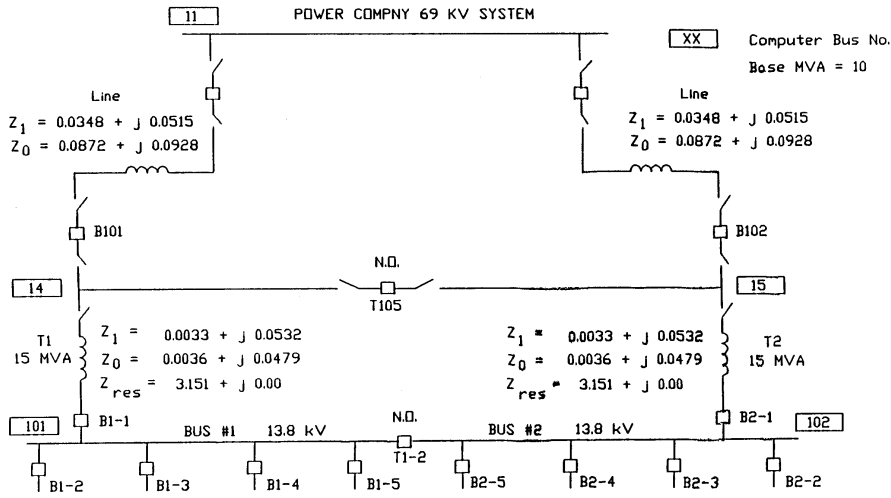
11

POWER COMPNY 69 KV SYSTEM

XX Computer Bus No.

Base MVA = 10

Line

$Z_1 = 0.0348 + j\ 0.0515$

$Z_0 = 0.0872 + j\ 0.0928$

Line

$Z_1 = 0.0348 + j\ 0.0515$

$Z_0 = 0.0872 + j\ 0.0928$

B101

B102

N.O.

14

T105

15

T1
15 MVA

$Z_1 = 0.0033 + j\ 0.0532$

$Z_0 = 0.0036 + j\ 0.0479$

$Z_{res} = 3.151 + j\ 0.00$

$Z_1 = 0.0033 + j\ 0.0532$

$Z_0 = 0.0036 + j\ 0.0479$

$Z_{res} = 3.151 + j\ 0.00$

T2
15 MVA

101

B1-1

N.O.

B2-1

102

BUS #1 13.8 kV

T1-2

BUS #2 13.8 kV

B1-2

B1-3

B1-4

B1-5

B2-5

B2-4

B2-3

B2-2